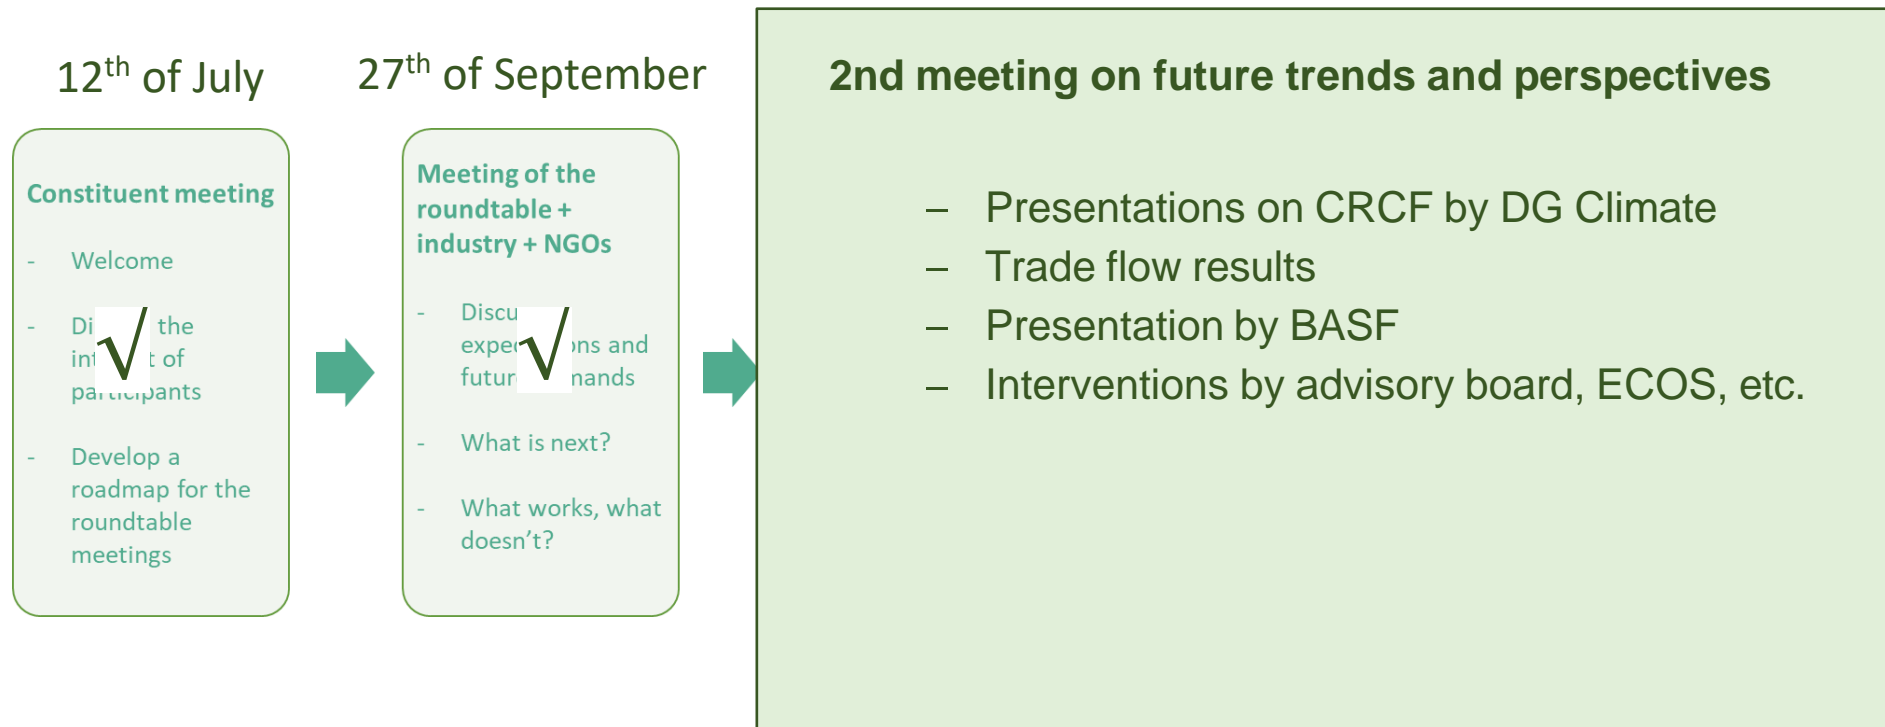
12$^{th}$ of July

Constituent meeting

- Welcome

- Di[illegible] the int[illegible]t of pa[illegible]pants

- Develop a roadmap for the roundtable meetings

27$^{th}$ of September

Meeting of the roundtable + industry + NGOs

- Discu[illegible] expe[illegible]ns and futur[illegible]nands

- What is next?

- What works, what doesn't?

2nd meeting on future trends and perspectives

– Presentations on CRCF by DG Climate
– Trade flow results
– Presentation by BASF
– Interventions by advisory board, ECOS, etc.